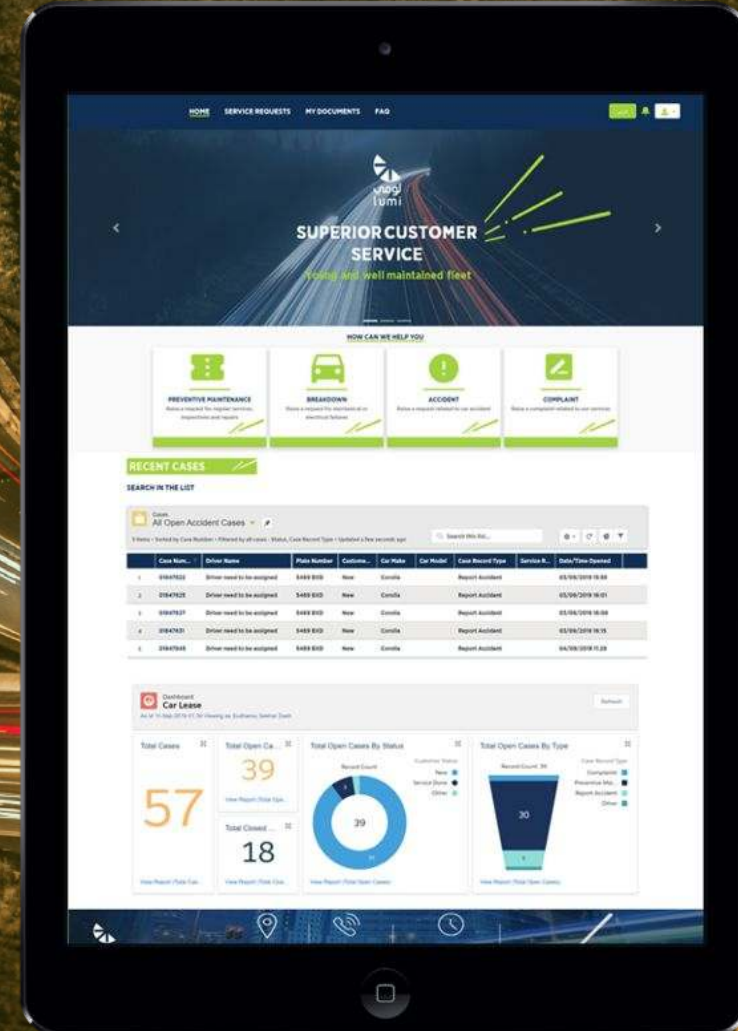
HOME SERVICE REQUESTS MY DOCUMENTS FAQ

لومي
lumi

SUPERIOR CUSTOMER SERVICE
Young and well maintained fleet

HOW CAN WE HELP YOU

PREVENTIVE MAINTENANCE
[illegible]

BREAKDOWN
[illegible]

ACCIDENT
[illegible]

COMPLAINT
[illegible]

RECENT CASES

SEARCH IN THE LIST

Cases
All Open Accident Cases

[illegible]

Search this list...

| | Case Num... | Driver Name | Plate Number | Custome... | Car Make | Car Model | Case Record Type | Service R... | Date/Time Opened |
|---|---|---|---|---|---|---|---|---|---|
| 1 | 01847022 | Driver need to be assigned | 5489 BXD | New | Corolla | | Report Accident | | 05/09/2019 15:50 |
| 2 | 01847025 | Driver need to be assigned | 5489 BXD | New | Corolla | | Report Accident | | 05/09/2019 16:01 |
| 3 | 01847027 | Driver need to be assigned | 5489 BXD | New | Corolla | | Report Accident | | 05/09/2019 16:08 |
| 4 | 01847431 | Driver need to be assigned | 5489 BXD | New | Corolla | | Report Accident | | 05/09/2019 16:15 |
| 5 | 01847045 | Driver need to be assigned | 5489 BXD | New | Corolla | | Report Accident | | 04/09/2019 11:28 |

Dashboard
Car Lease
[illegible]

Refresh

Total Cases
57
View Report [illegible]

Total Open Ca...
39
View Report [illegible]

Total Closed ...
18
View Report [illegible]

Total Open Cases By Status
Record Count
Customer Status
New
Service Done
Other
39
View Report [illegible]

Total Open Cases By Type
Record Count: 39
Case Record Type
Complaint
Preventive Ma...
Report Accident
Other
30
View Report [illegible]